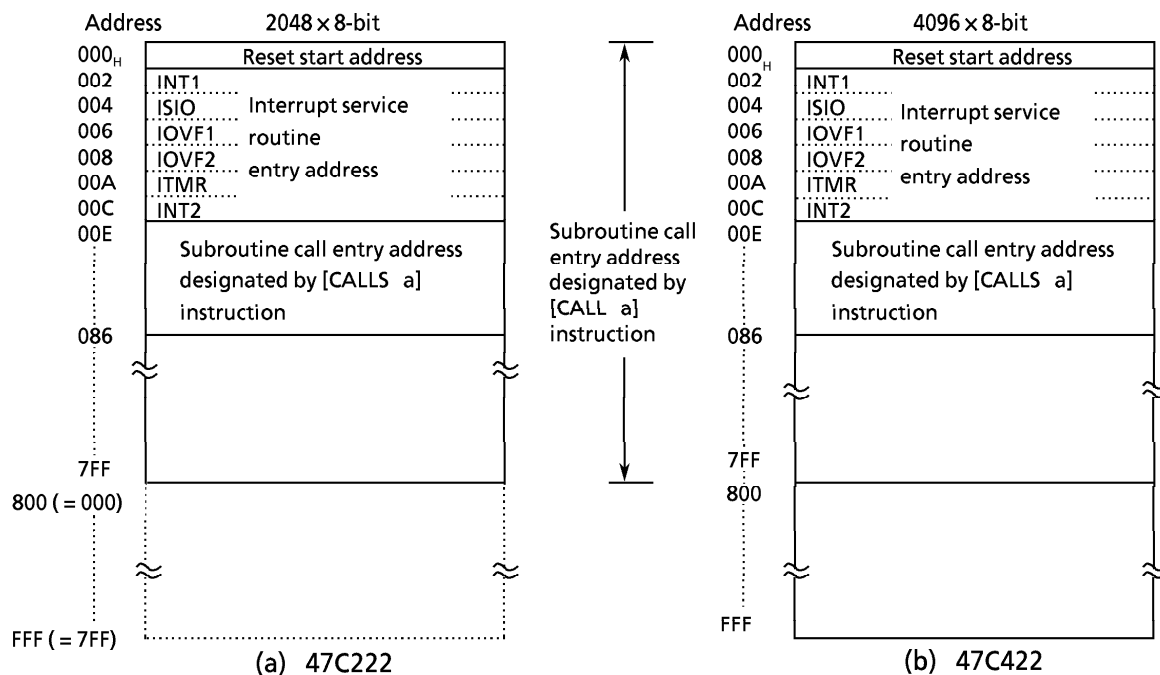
Address $2048 \times 8$-bit

$000_H$
002
004
006
008
00A
00C
00E
086
7FF
800 ( = 000)
FFF ( = 7FF)

Reset start address
INT1
ISIO
IOVF1
IOVF2
ITMR
INT2
Interrupt service routine entry address

Subroutine call entry address designated by [CALLS a] instruction

(a) 47C222

Subroutine call entry address designated by [CALL a] instruction

Address $4096 \times 8$-bit

$000_H$
002
004
006
008
00A
00C
00E
086
7FF
800
FFF

Reset start address
INT1
ISIO
IOVF1
IOVF2
ITMR
INT2
Interrupt service routine entry address

Subroutine call entry address designated by [CALLS a] instruction

(b) 47C422